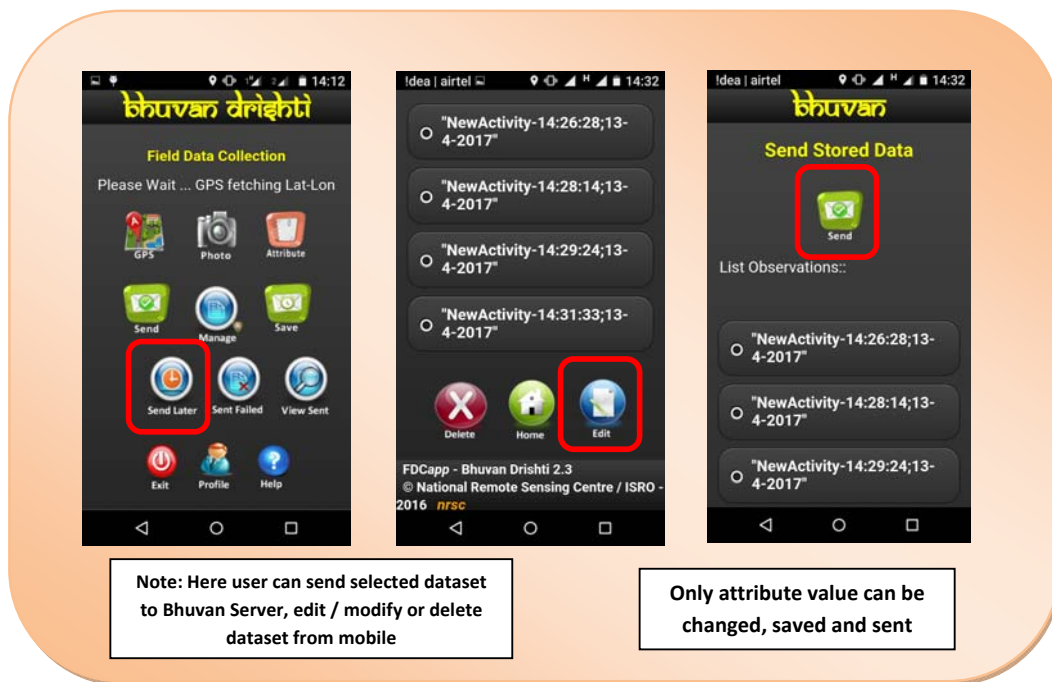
14:12

bhuvan drishti

Field Data Collection

Please Wait ... GPS fetching Lat-Lon

GPS Photo Attribute

Send Manage Save

Send Later Sent Failed View Sent

Exit Profile Help

!dea | airtel 14:32

"NewActivity-14:26:28;13-4-2017"

"NewActivity-14:28:14;13-4-2017"

"NewActivity-14:29:24;13-4-2017"

"NewActivity-14:31:33;13-4-2017"

Delete Home Edit

FDCapp - Bhuvan Drishti 2.3
© National Remote Sensing Centre / ISRO - 2016 nrsc

!dea | airtel 14:32

bhuvan

Send Stored Data

Send

List Observations::

"NewActivity-14:26:28;13-4-2017"

"NewActivity-14:28:14;13-4-2017"

"NewActivity-14:29:24;13-4-2017"

Note: Here user can send selected dataset to Bhuvan Server, edit / modify or delete dataset from mobile

Only attribute value can be changed, saved and sent